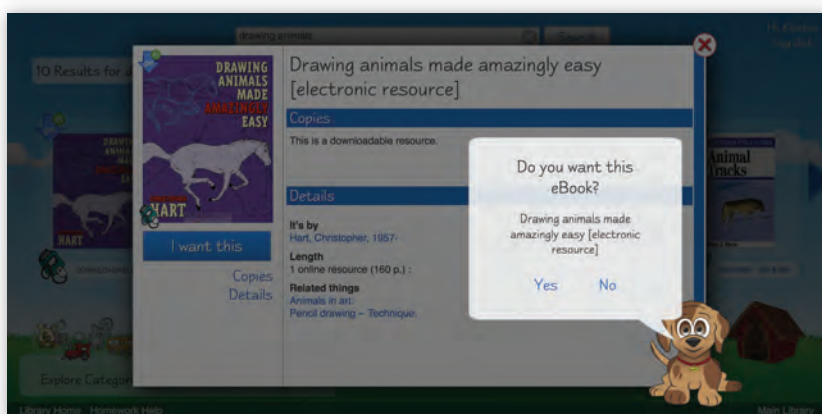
drawing animals

Search

Hi, Kiddo
Log out

10 Results for

DRAWING ANIMALS MADE AMAZINGLY EASY

HART

Drawing animals made amazingly easy [electronic resource]

Copies

This is a downloadable resource.

Details

It's by
Hart, Christopher, 1957-

Length
1 online resource (160 p.) :

Related things
Animals in art.
Pencil drawing -- Technique.

I want this

Copies
Details

Do you want this eBook?

Drawing animals made amazingly easy [electronic resource]

Yes No

Animal Tracks

Explore Categ

Library Home Homework Help

Main Library